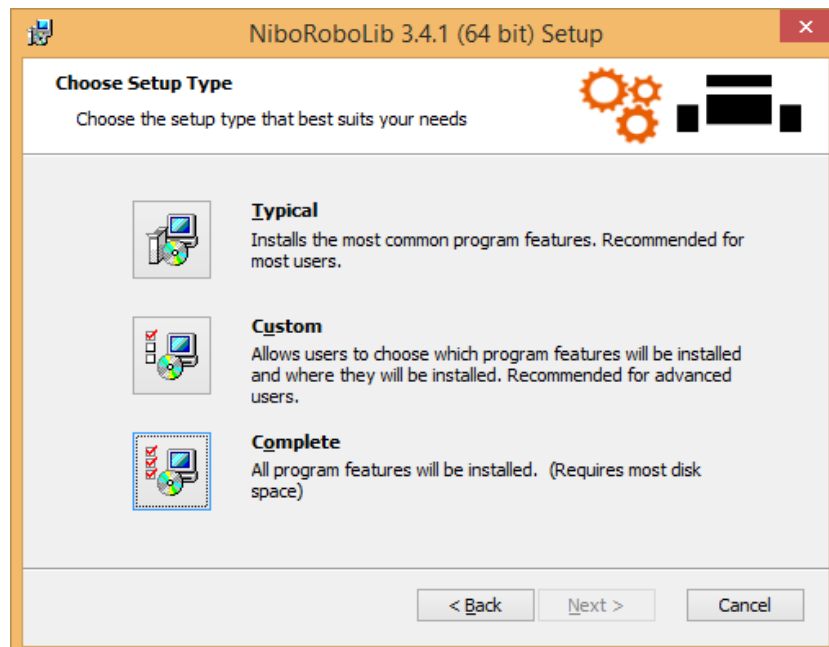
NiboRoboLib 3.4.1 (64 bit) Setup

Choose Setup Type

Choose the setup type that best suits your needs

Typical

Installs the most common program features. Recommended for most users.

Custom

Allows users to choose which program features will be installed and where they will be installed. Recommended for advanced users.

Complete

All program features will be installed. (Requires most disk space)

< Back

Next >

Cancel